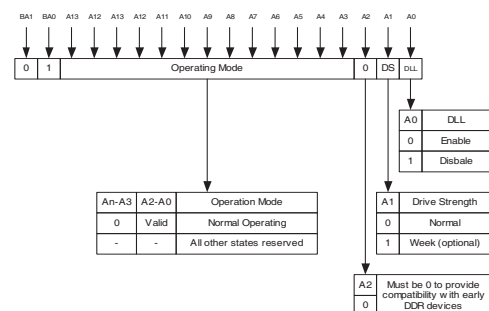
BA1 BA0 A13 A12 A13 A12 A11 A10 A9 A8 A7 A6 A5 A4 A3 A2 A1 A0

| 0 | 1 | Operating Mode | 0 | DS | DLL |
|---|---|---|---|---|---|

| A0 | DLL |
|---|---|
| 0 | Enable |
| 1 | Disbale |

| An-A3 | A2-A0 | Operation Mode |
|---|---|---|
| 0 | Valid | Normal Operating |
| - | - | All other states reserved |

| A1 | Drive Strength |
|---|---|
| 0 | Normal |
| 1 | Week (optional) |

| A2 | Must be 0 to provide compatibility with early DDR devices |
|---|---|
| 0 | |